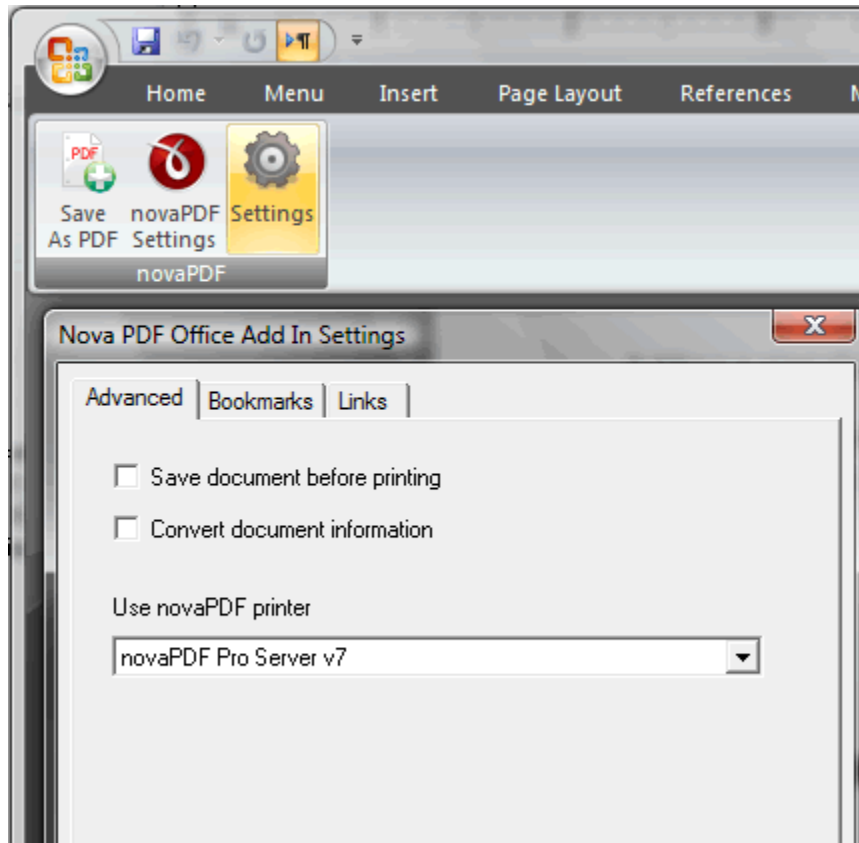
Home Menu Insert Page Layout References M

PDF

Save As PDF

novaPDF Settings

Settings

novaPDF

Nova PDF Office Add In Settings

X

Advanced

Bookmarks

Links

Save document before printing

Convert document information

Use novaPDF printer

novaPDF Pro Server v7